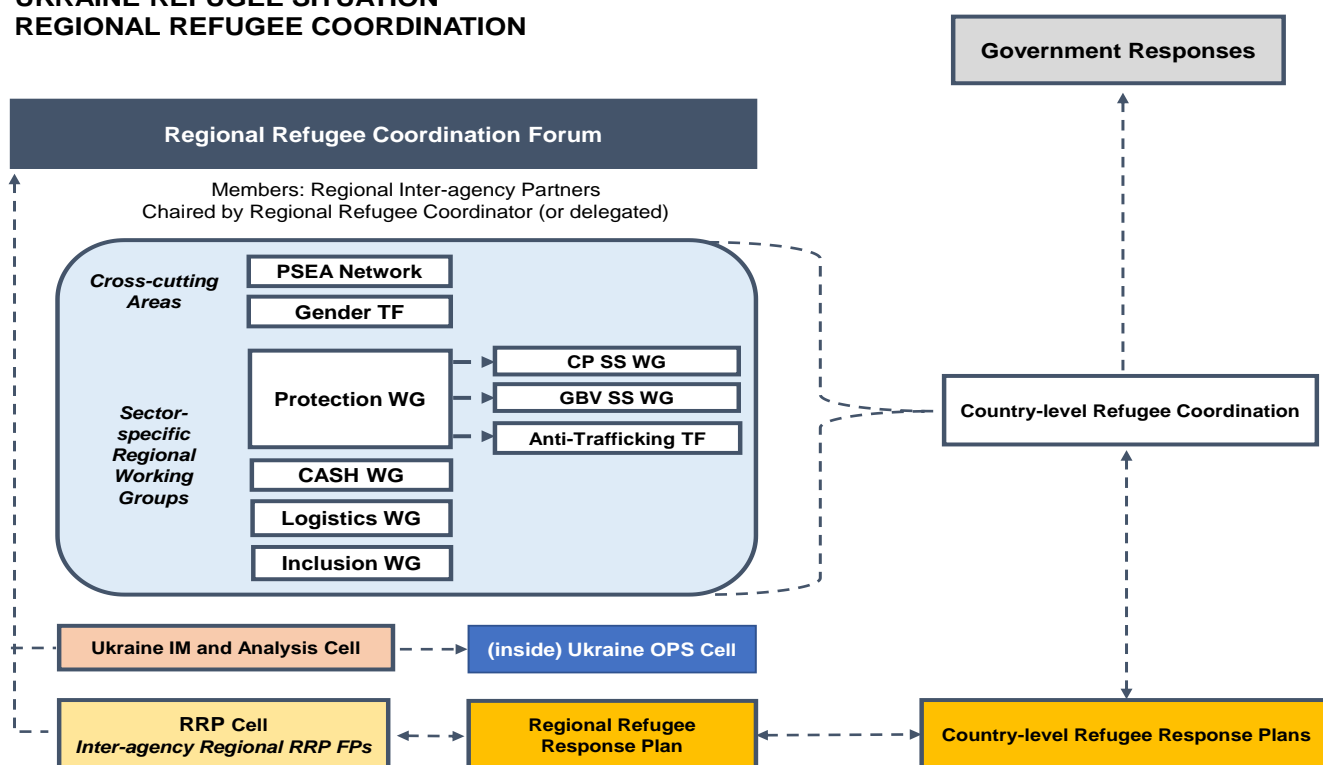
UKRAINE REFUGEE SITUATION
REGIONAL REFUGEE COORDINATION

Government Responses

Regional Refugee Coordination Forum

Members: Regional Inter-agency Partners
Chaired by Regional Refugee Coordinator (or delegated)

Cross-cutting Areas

PSEA Network

Gender TF

Sector-specific Regional Working Groups

Protection WG

CP SS WG

GBV SS WG

Anti-Trafficking TF

CASH WG

Logistics WG

Inclusion WG

Country-level Refugee Coordination

Ukraine IM and Analysis Cell

(inside) Ukraine OPS Cell

RRP Cell
Inter-agency Regional RRP FPs

Regional Refugee Response Plan

Country-level Refugee Response Plans